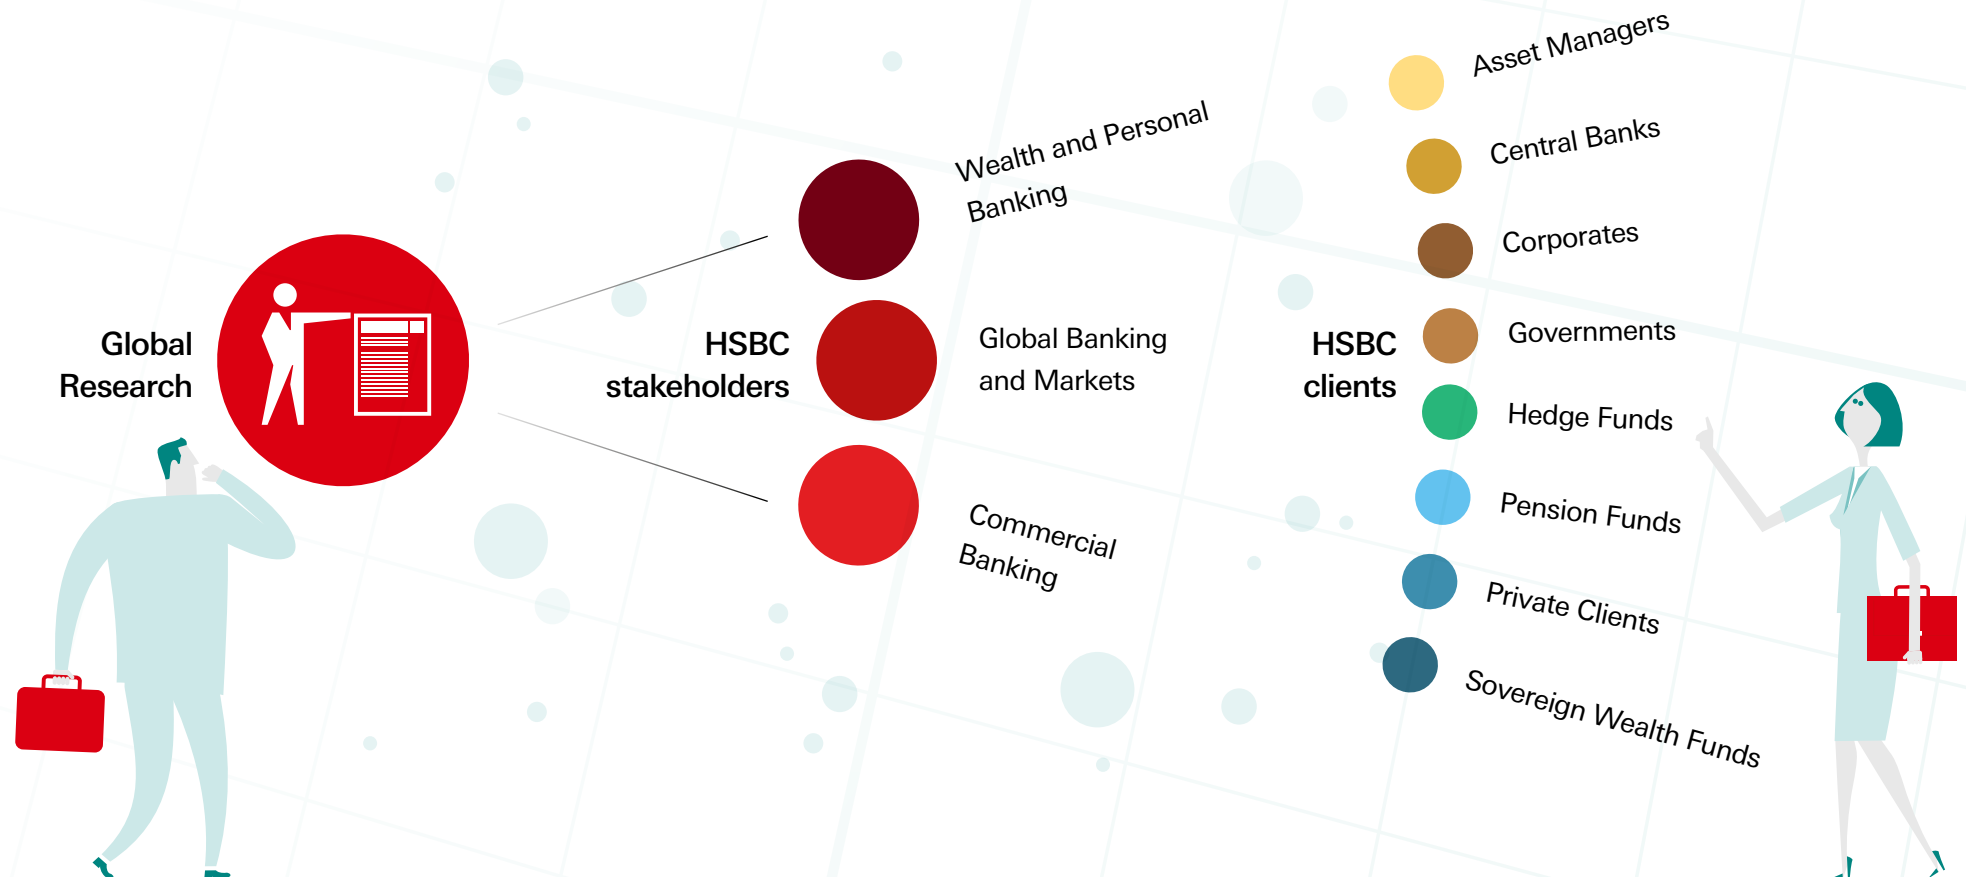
Global Research

HSBC stakeholders

Wealth and Personal Banking

Global Banking and Markets

Commercial Banking

HSBC clients

Asset Managers

Central Banks

Corporates

Governments

Hedge Funds

Pension Funds

Private Clients

Sovereign Wealth Funds